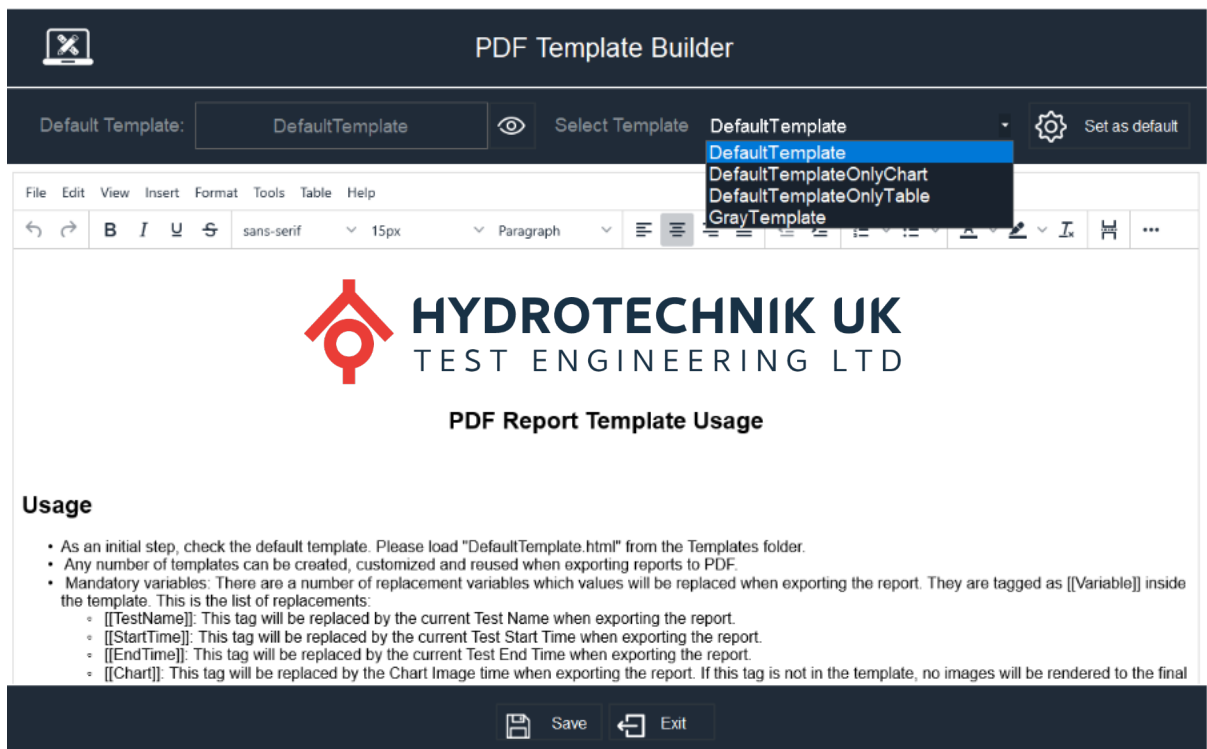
PDF Template Builder

Default Template: DefaultTemplate

Select Template DefaultTemplate

Set as default

DefaultTemplate
DefaultTemplateOnlyChart
DefaultTemplateOnlyTable
GrayTemplate

File Edit View Insert Format Tools Table Help

B I U S sans-serif 15px Paragraph

HYDROTECHNIK UK
TEST ENGINEERING LTD

PDF Report Template Usage

Usage

• As an initial step, check the default template. Please load "DefaultTemplate.html" from the Templates folder.
• Any number of templates can be created, customized and reused when exporting reports to PDF.
• Mandatory variables: There are a number of replacement variables which values will be replaced when exporting the report. They are tagged as [[Variable]] inside the template. This is the list of replacements:
◦ [[TestName]]: This tag will be replaced by the current Test Name when exporting the report.
◦ [[StartTime]]: This tag will be replaced by the current Test Start Time when exporting the report.
◦ [[EndTime]]: This tag will be replaced by the current Test End Time when exporting the report.
◦ [[Chart]]: This tag will be replaced by the Chart Image time when exporting the report. If this tag is not in the template, no images will be rendered to the final

Save Exit